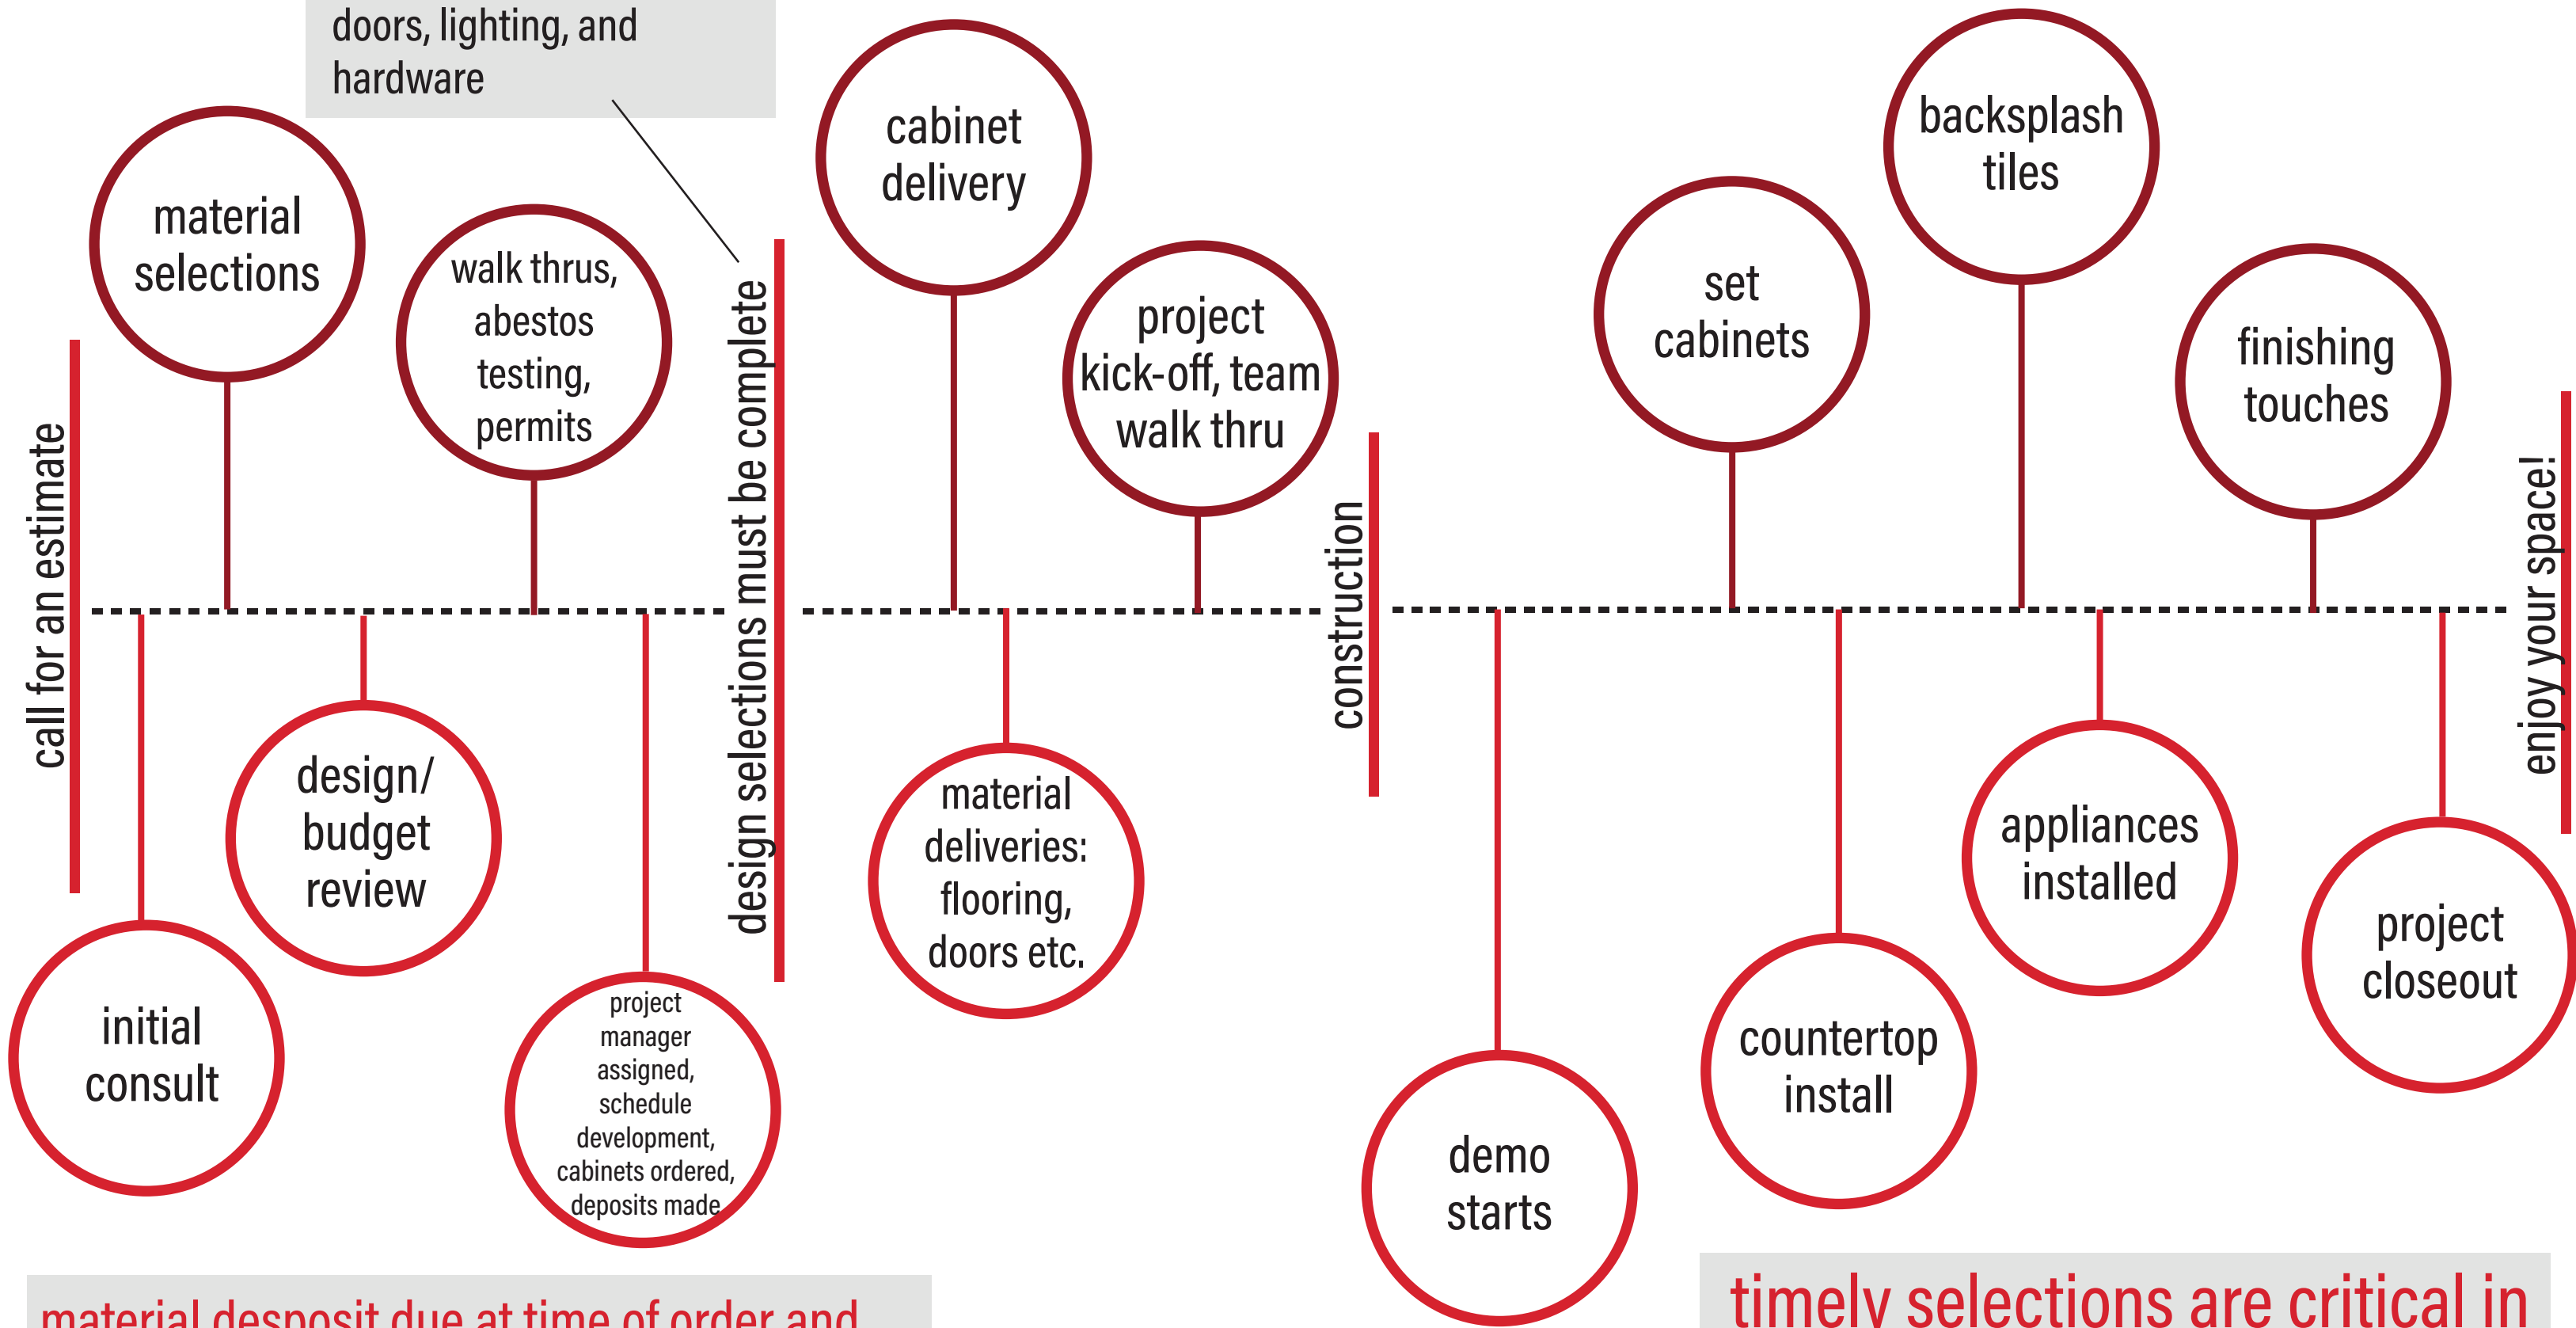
doors, lighting, and hardware

call for an estimate

material selections

initial consult

design/ budget review

walk thrus, abestos testing, permits

project manager assigned, schedule development, cabinets ordered, deposits made

design selections must be complete

cabinet delivery

material deliveries: flooring, doors etc.

project kick-off, team walk thru

construction

demo starts

set cabinets

countertop install

backsplash tiles

appliances installed

finishing touches

project closeout

enjoy your space!

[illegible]